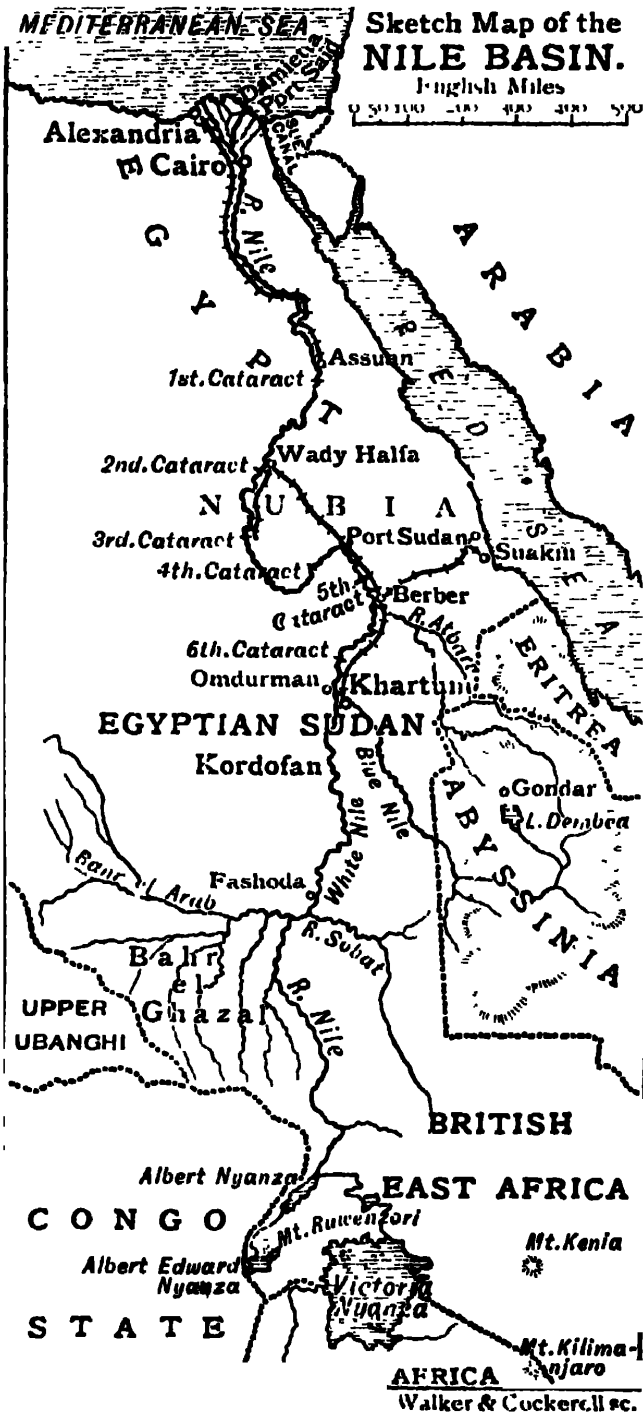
MEDITERRANEAN SEA

Sketch Map of the NILE BASIN.

English Miles

0 50 100 200 300 400 500

Damietta

Port Said

SUEZ CANAL

Alexandria

Cairo

EGYPT

R. Nile

ARABIA

RED SEA

Assuan

1st. Cataract

2nd. Cataract

Wady Halfa

NUBIA

3rd. Cataract

Port Sudan

Suakim

4th. Cataract

5th. Cataract

Berber

R. Atbara

6th. Cataract

Omdurman

Khartum

ERITREA

EGYPTIAN SUDAN

Kordofan

Blue Nile

White Nile

Gondar

L. Dembea

ABYSSINIA

Bahr el Arab

Fashoda

R. Sobat

Bahr el Ghazal

R. Nile

UPPER UBANGHI

BRITISH

Albert Nyanza

EAST AFRICA

CONGO

Mt. Ruwenzori

Mt. Kenia

Albert Edward Nyanza

Victoria Nyanza

STATE

Mt. Kilima-Njaro

AFRICA

Walker & Cockerell sc.